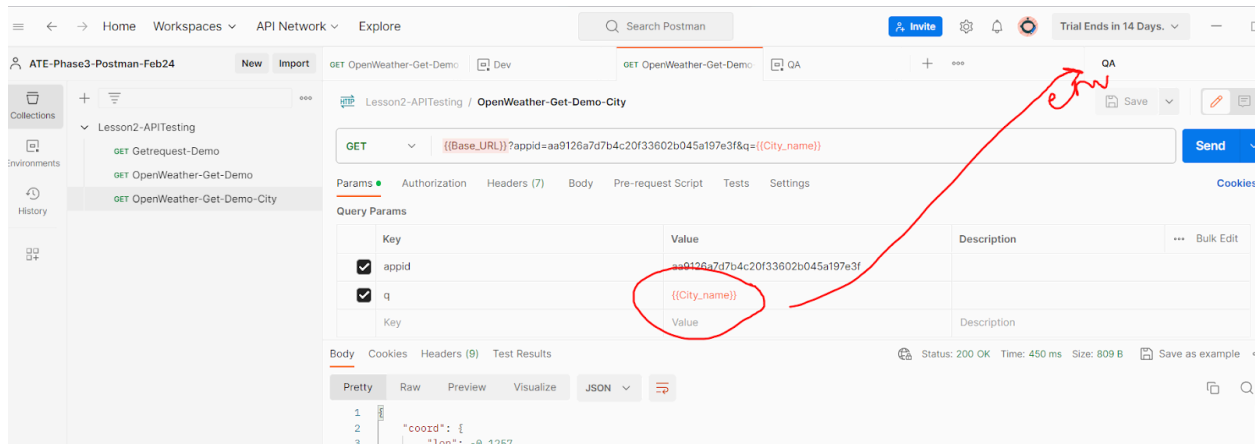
Home Workspaces API Network Explore
Search Postman
Invite
Trial Ends in 14 Days.

ATE-Phase3-Postman-Feb24 New Import

GET OpenWeather-Get-Demo
Dev
GET OpenWeather-Get-Demo
QA
QA

Collections
Environments
History

Lesson2-APITesting
GET Getrequest-Demo
GET OpenWeather-Get-Demo
GET OpenWeather-Get-Demo-City

Lesson2-APITesting / OpenWeather-Get-Demo-City
Save

GET {{Base_URL}}?appid=aa9126a7d7b4c20f33602b045a197e3f&q={{City_name}}
Send

Params Authorization Headers (7) Body Pre-request Script Tests Settings
Cookies

Query Params

| | Key | Value | Description | Bulk Edit |
|---|---|---|---|---|
| ☑ | appid | aa9126a7d7b4c20f33602b045a197e3f | | |
| ☑ | q | {{City_name}} | | |
| | Key | Value | Description | |

Body Cookies Headers (9) Test Results
Status: 200 OK Time: 450 ms Size: 809 B Save as example

Pretty Raw Preview Visualize JSON

1 {
2 "coord": {
3 "lon": -0.1257